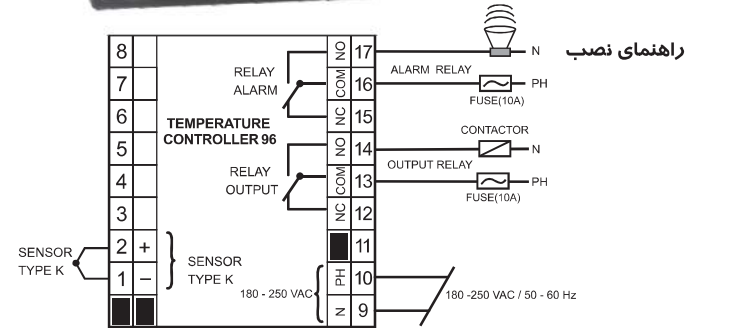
راهنمای نصب

8
7
6
5
4
3
2 +
1 −

RELAY
ALARM

TEMPERATURE
CONTROLLER 96

RELAY
OUTPUT

SENSOR
TYPE K

SENSOR
TYPE K

180 - 250 VAC

NO 17
COM 16
NC 15
NO 14
COM 13
NC 12
11
PH 10
N 9

N
ALARM RELAY
PH
FUSE(10A)

CONTACTOR
N
OUTPUT RELAY
PH
FUSE(10A)

180 -250 VAC / 50 - 60 Hz